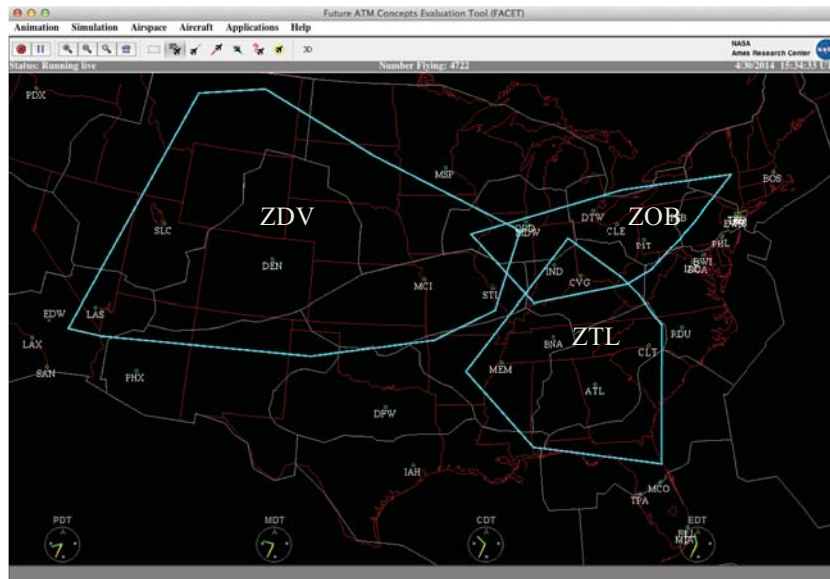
Future ATM Concepts Evaluation Tool (FACET)

Animation Simulation Airspace Aircraft Applications Help

3D

NASA
Ames Research Center

Status: Running live

Number Flying: 4722

4/30/2014 15:34:33 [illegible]

PDX

MSP

BOS

ZDV

ZOB

SLC

ORD
MDW

DTW

CLE

PIT

EWR

PHL

DEN

IND

CVG

BWI

IAD DCA

MCI

STL

EDW

LAS

ZTL

RDU

LAX

BNA

CLT

SAN

MEM

PHX

ATL

DFW

IAH

MCO

TPA

MIA

PDT

MDT

CDT

EDT